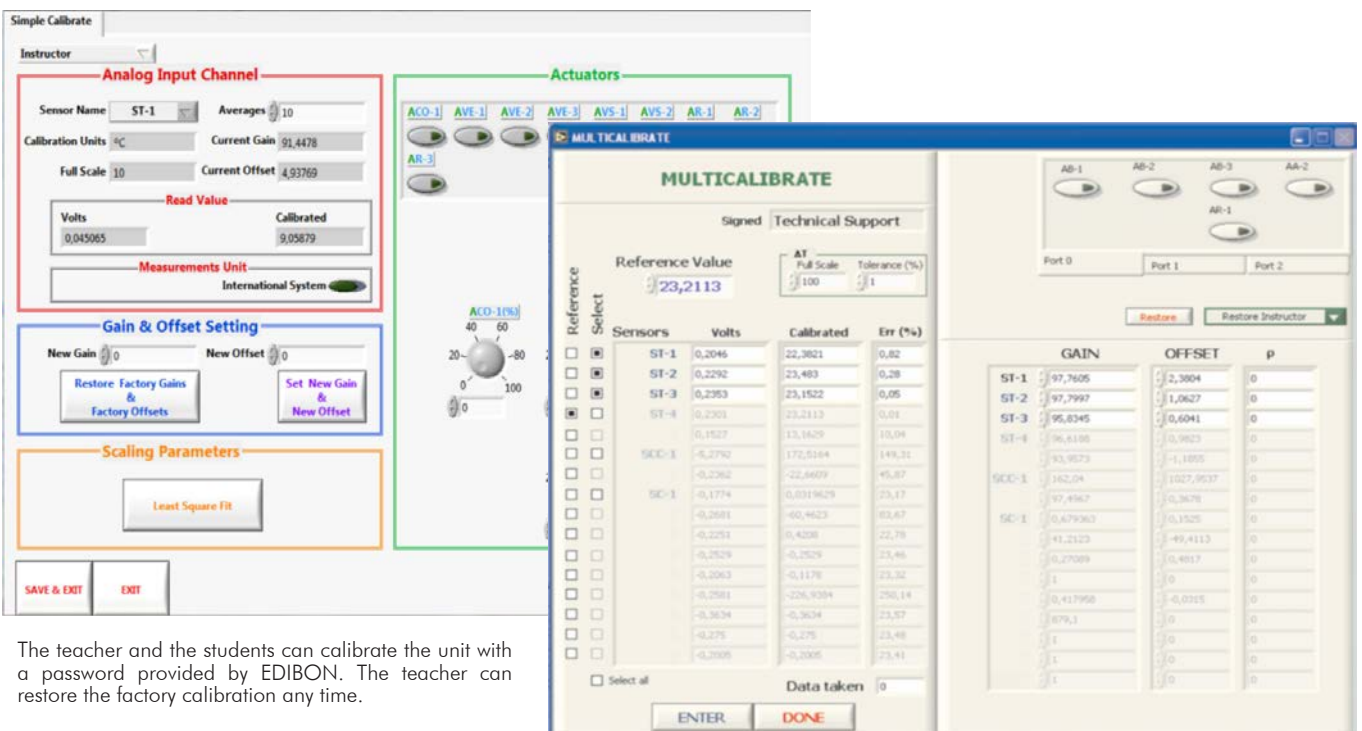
Simple Calibrate

Instructor

Analog Input Channel

Sensor Name ST-1 Averages 10

Calibration Units °C Current Gain 91,4478

Full Scale 10 Current Offset 4,93769

Read Value

Volts 0,045065

Calibrated 9,05879

Measurements Unit

International System

Gain & Offset Setting

New Gain 0 New Offset 0

Restore Factory Gains & Factory Offsets

Set New Gain & New Offset

Scaling Parameters

Least Square Fit

SAVE & EXIT EXIT

Actuators

ACO-1 AVE-1 AVE-2 AVE-3 AVS-1 AVS-2 AR-1 AR-2

AR-3

ACO-1(%)

40 60 20 80 0 100

0

MULTICALIBRATE

MULTICALIBRATE

Signed Technical Support

Reference Value 23,2113

AT Full Scale 100 Tolerance (%) 1

Reference Select

| Sensors | Volts | Calibrated | Err (%) |
|---|---|---|---|
| ST-1 | 0,2046 | 22,3821 | 0,82 |
| ST-2 | 0,2292 | 23,483 | 0,28 |
| ST-3 | 0,2353 | 23,1522 | 0,05 |
| ST-4 | 0,2301 | 23,2113 | 0,01 |
| | 0,1527 | 13,1629 | 10,04 |
| SDC-1 | -5,2792 | 172,5164 | 149,31 |
| | -0,2362 | -22,6609 | 45,87 |
| SC-1 | -0,1774 | 0,0319629 | 23,17 |
| | -0,2681 | -60,4623 | 83,67 |
| | -0,2253 | 0,4208 | 22,79 |
| | -0,2529 | -0,2529 | 23,46 |
| | -0,2063 | -0,1178 | 23,32 |
| | -0,2581 | -226,9304 | 250,14 |
| | -0,3634 | -0,3634 | 23,57 |
| | -0,275 | -0,275 | 23,48 |
| | -0,2005 | -0,2005 | 23,41 |

Select all

Data taken 0

ENTER DONE

AB-1 AB-2 AB-3 AA-2

AR-1

Port 0 Port 1 Port 2

Restore Restore Instructor

| | GAIN | OFFSET | p |
|---|---|---|---|
| ST-1 | 97,7605 | 2,3804 | 0 |
| ST-2 | 97,7997 | 1,0627 | 0 |
| ST-3 | 95,8345 | 0,6041 | 0 |
| ST-4 | 96,6108 | 0,9823 | 0 |
| | 93,9573 | -1,1855 | 0 |
| SDC-1 | 162,04 | 1027,9537 | 0 |
| | 97,4967 | 0,3678 | 0 |
| SC-1 | 0,679363 | 0,1525 | 0 |
| | 41,2123 | -49,4113 | 0 |
| | 0,27089 | 0,4817 | 0 |
| | 1 | 0 | 0 |
| | 0,417958 | -0,0315 | 0 |
| | 879,1 | 0 | 0 |
| | 1 | 0 | 0 |
| | 1 | 0 | 0 |
| | 1 | 0 | 0 |

The teacher and the students can calibrate the unit with a password provided by EDIBON. The teacher can restore the factory calibration any time.